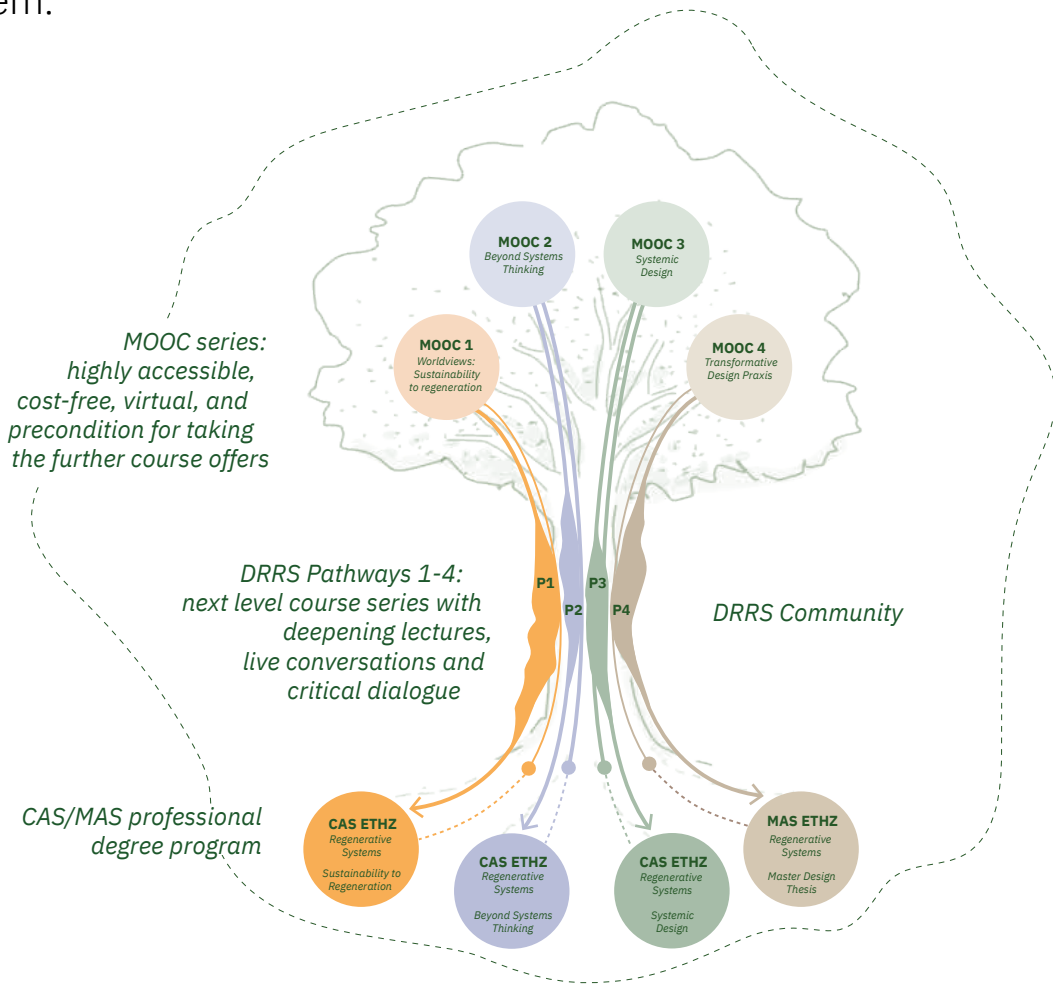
em.

MOOC series: highly accessible, cost-free, virtual, and precondition for taking the further course offers

MOOC 2
Beyond Systems Thinking

MOOC 3
Systemic Design

MOOC 1
Worldviews: Sustainability to regeneration

MOOC 4
Transformative Design Praxis

DRRS Pathways 1-4: next level course series with deepening lectures, live conversations and critical dialogue

P1
P2
P3
P4

DRRS Community

CAS/MAS professional degree program

CAS ETHZ
Regenerative Systems
Sustainability to Regeneration

CAS ETHZ
Regenerative Systems
Beyond Systems Thinking

CAS ETHZ
Regenerative Systems
Systemic Design

MAS ETHZ
Regenerative Systems
Master Design Thesis